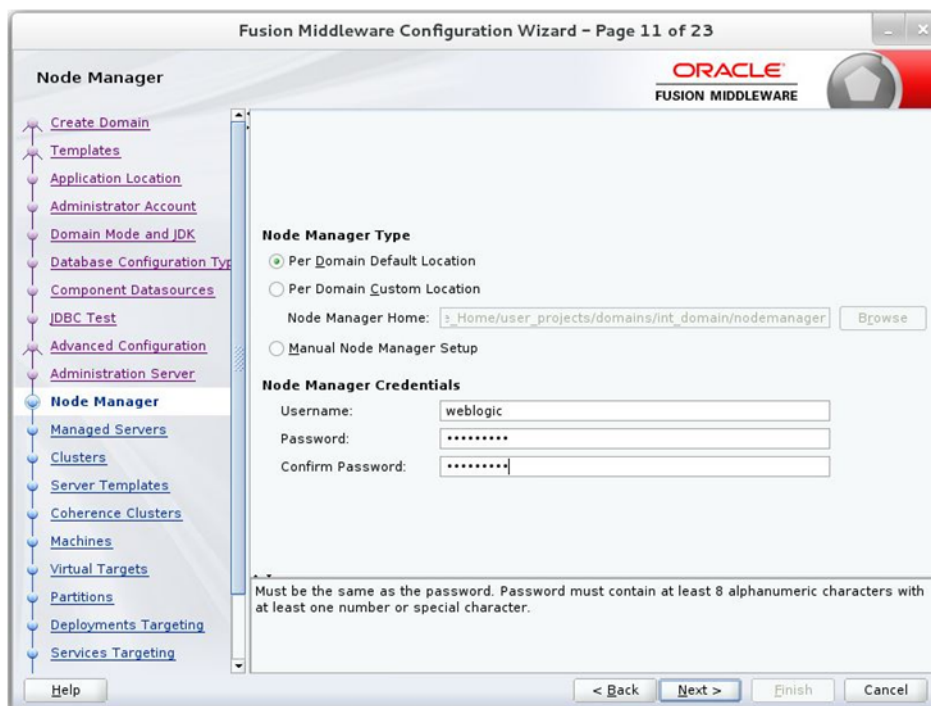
Fusion Middleware Configuration Wizard - Page 11 of 23

Node Manager

ORACLE
FUSION MIDDLEWARE

Create Domain
Templates
Application Location
Administrator Account
Domain Mode and JDK
Database Configuration Typ
Component Datasources
JDBC Test
Advanced Configuration
Administration Server
Node Manager
Managed Servers
Clusters
Server Templates
Coherence Clusters
Machines
Virtual Targets
Partitions
Deployments Targeting
Services Targeting

Node Manager Type
Per Domain Default Location
Per Domain Custom Location
Node Manager Home: e_Home/user_projects/domains/int_domain/nodemanager Browse
Manual Node Manager Setup

Node Manager Credentials
Username: weblogic
Password: ••••••••••
Confirm Password: ••••••••••

Must be the same as the password. Password must contain at least 8 alphanumeric characters with at least one number or special character.

Help
< Back
Next >
Finish
Cancel